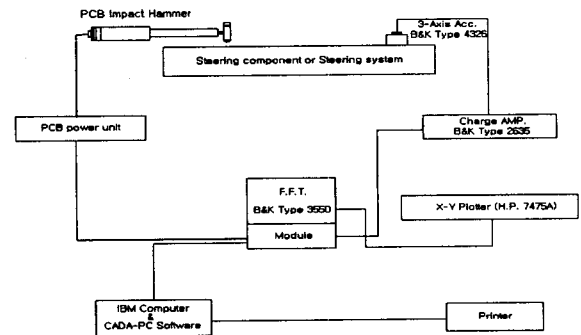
PCB Impact Hammer

3-Axis Acc.
B&K Type 4326

Steering component or Steering system

PCB power unit

Charge AMP.
B&K Type 2635

F.F.T.
B&K Type 3550

Module

X-Y Plotter (H.P. 7475A)

IBM Computer
&
CADA-PC Software

Printer